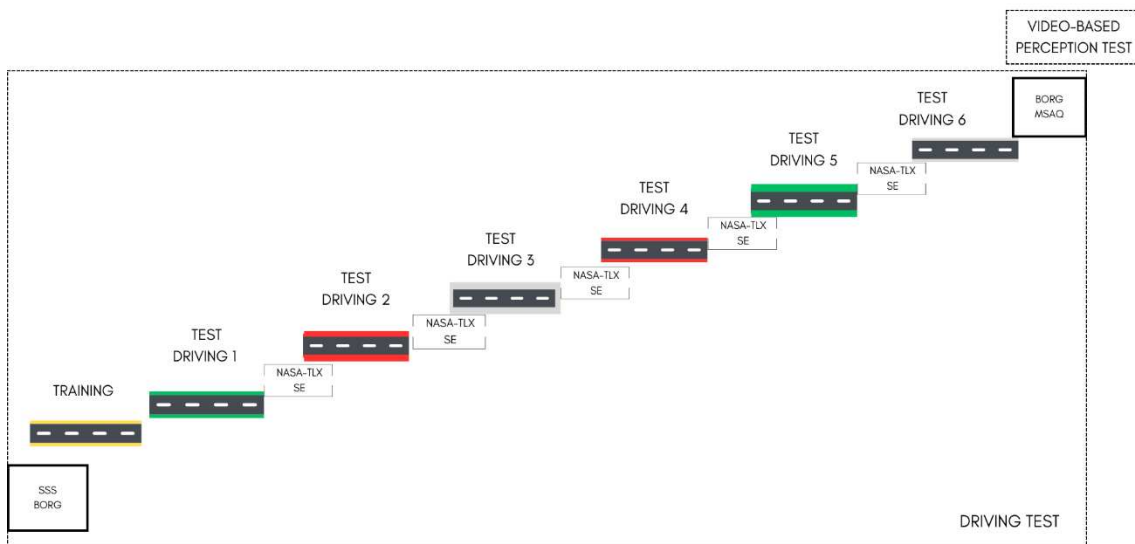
VIDEO-BASED PERCEPTION TEST

TEST DRIVING 6

BORG MSAQ

TEST DRIVING 5

NASA-TLX SE

TEST DRIVING 4

NASA-TLX SE

TEST DRIVING 3

NASA-TLX SE

TEST DRIVING 2

NASA-TLX SE

TEST DRIVING 1

NASA-TLX SE

TRAINING

SSS BORG

DRIVING TEST